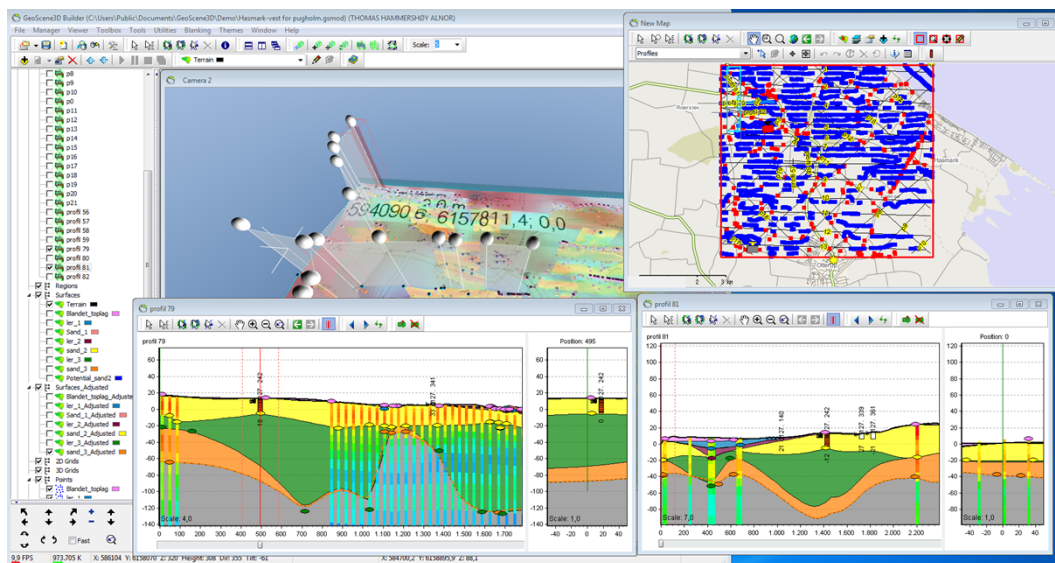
GeoScene3D Builder (C:\Users\Public\Documents\GeoScene3D\Demo\Hasmark-vest for pugholm.gsmod) (THOMAS HAMMERSHØY ALNOR)

File Manager Viewer Toolbox Tools Utilities Blanking Themes Window Help

Scale:

Terrain

p8
p9
p10
p0
p11
p12
p13
p14
p15
p16
p17
p18
p19
p20
p21
profil 56
profil 57
profil 58
profil 59
profil 79
profil 80
profil 81
profil 82
Regions
Surfaces
Terrain
Blandet_topalg
ler_1
Sand_1
ler_2
sand_2
ler_3
sand_3
Potential_sand2
Surfaces_Adjusted
Blandet_toplag_Adjuste
ler_1_Adjusted
Sand_1_Adjusted
ler_2_Adjusted
Sand_2_Adjusted
ler_3_Adjusted
sand_3_Adjusted
3D Grids
3D Grids
Points
Blandet_toplag
ler_1

Fast

Camera 2

594090,6; 6157811,4; 0,0

New Map

Profiles

2 3 km

profil 79

profil 79

Position: 495

60
40
20
0
-20
-40
-60
-80
-100
-120
-140

Scale: 4,0

100 200 300 400 500 600 700 800 900 1.000 1.100 1.200 1.300 1.400 1.500 1.600 1.700

Scale: 1,0

-40 -20 0 20 40

profil 81

profil 81

Position: 0

120
100
80
60
40
20
0
-20
-40
-60
-80
-100
-120
-140

Scale: 7,0

0 200 400 600 800 1.000 1.200 1.400 1.600 1.800 2.000 2.200

Scale: 1,0

-40 -20 0 20 40

9,9 FPS 973.705 K X: 586104 Y: 6158070 Z: 320 Height: 308 Dir: 355 Tilt: -61

X: 584700,2 Y: 6158695,9 Z: 88,1